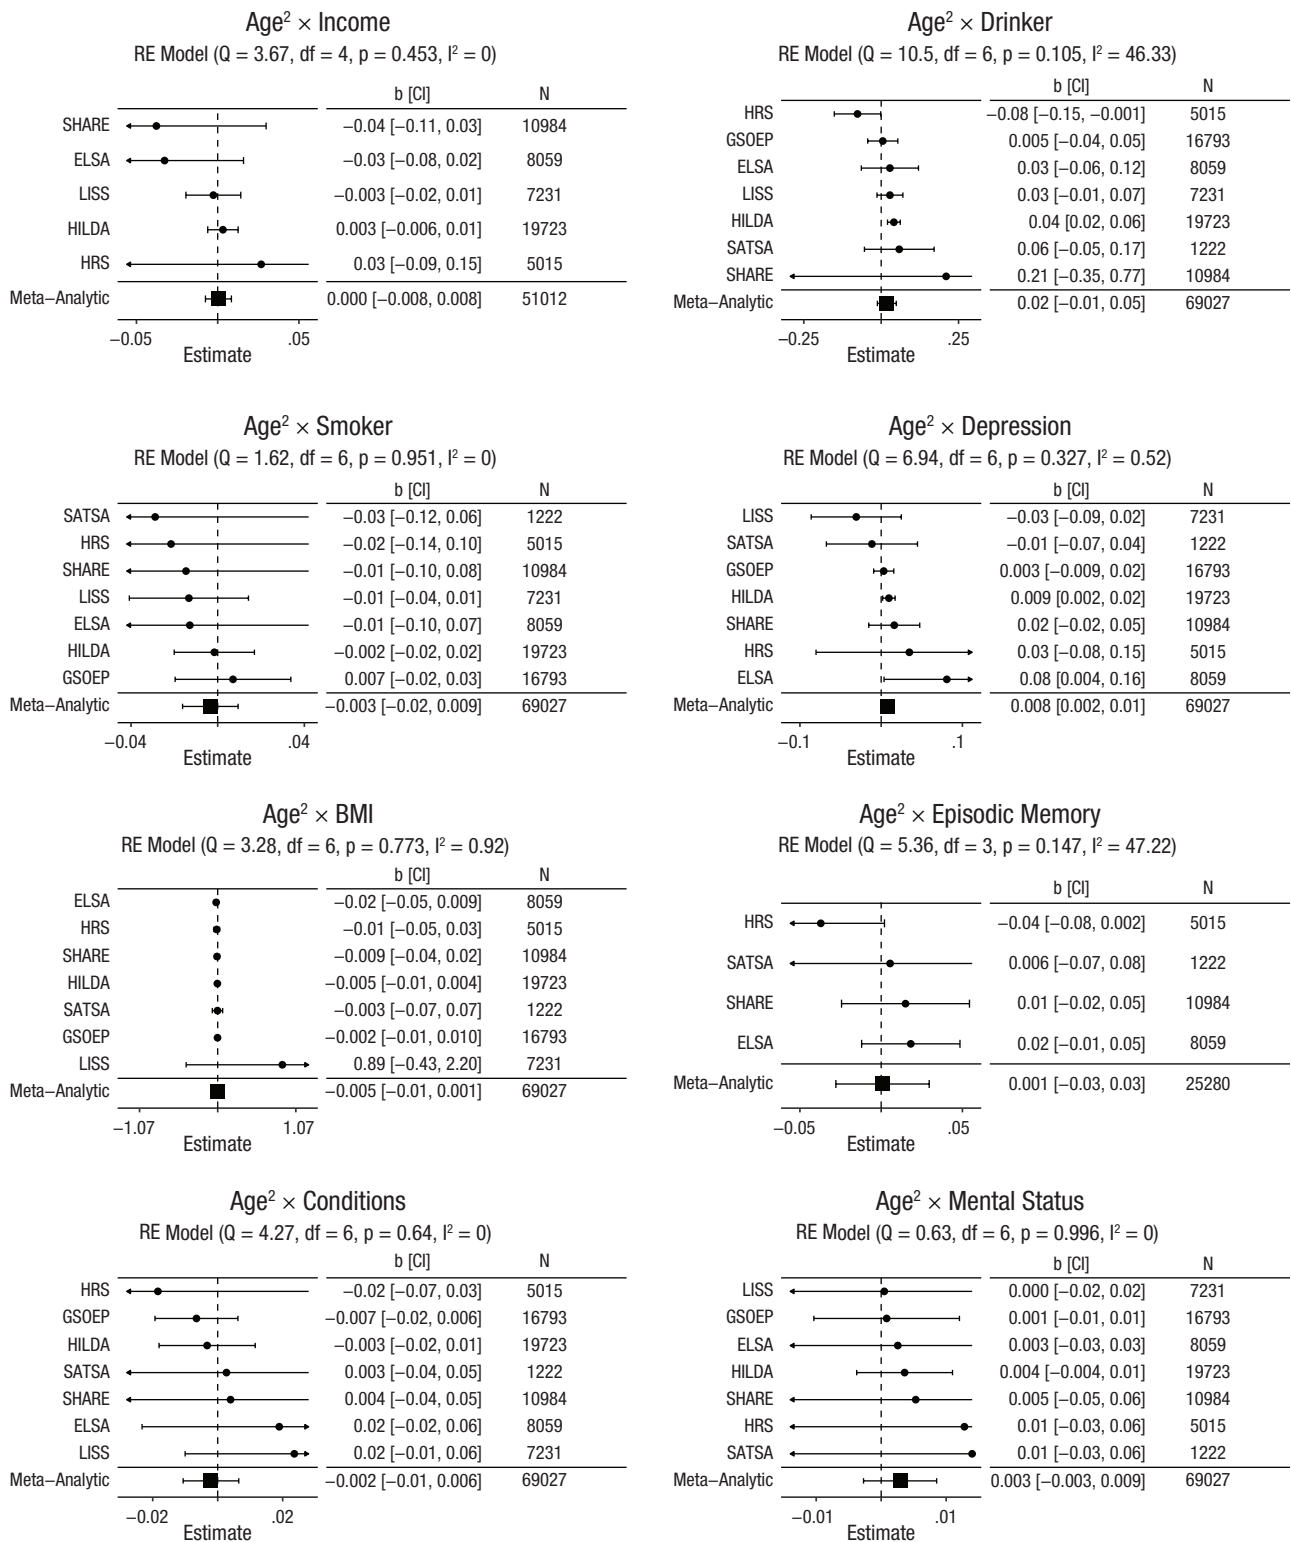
Age$^2$ × Income
RE Model (Q = 3.67, df = 4, p = 0.453, I$^2$ = 0)

| | b [CI] | N |
|---|---|---|
| SHARE | −0.04 [−0.11, 0.03] | 10984 |
| ELSA | −0.03 [−0.08, 0.02] | 8059 |
| LISS | −0.003 [−0.02, 0.01] | 7231 |
| HILDA | 0.003 [−0.006, 0.01] | 19723 |
| HRS | 0.03 [−0.09, 0.15] | 5015 |
| Meta−Analytic | 0.000 [−0.008, 0.008] | 51012 |

−0.05 .05
Estimate

Age$^2$ × Drinker
RE Model (Q = 10.5, df = 6, p = 0.105, I$^2$ = 46.33)

| | b [CI] | N |
|---|---|---|
| HRS | −0.08 [−0.15, −0.001] | 5015 |
| GSOEP | 0.005 [−0.04, 0.05] | 16793 |
| ELSA | 0.03 [−0.06, 0.12] | 8059 |
| LISS | 0.03 [−0.01, 0.07] | 7231 |
| HILDA | 0.04 [0.02, 0.06] | 19723 |
| SATSA | 0.06 [−0.05, 0.17] | 1222 |
| SHARE | 0.21 [−0.35, 0.77] | 10984 |
| Meta−Analytic | 0.02 [−0.01, 0.05] | 69027 |

−0.25 .25
Estimate

Age$^2$ × Smoker
RE Model (Q = 1.62, df = 6, p = 0.951, I$^2$ = 0)

| | b [CI] | N |
|---|---|---|
| SATSA | −0.03 [−0.12, 0.06] | 1222 |
| HRS | −0.02 [−0.14, 0.10] | 5015 |
| SHARE | −0.01 [−0.10, 0.08] | 10984 |
| LISS | −0.01 [−0.04, 0.01] | 7231 |
| ELSA | −0.01 [−0.10, 0.07] | 8059 |
| HILDA | −0.002 [−0.02, 0.02] | 19723 |
| GSOEP | 0.007 [−0.02, 0.03] | 16793 |
| Meta−Analytic | −0.003 [−0.02, 0.009] | 69027 |

−0.04 .04
Estimate

Age$^2$ × Depression
RE Model (Q = 6.94, df = 6, p = 0.327, I$^2$ = 0.52)

| | b [CI] | N |
|---|---|---|
| LISS | −0.03 [−0.09, 0.02] | 7231 |
| SATSA | −0.01 [−0.07, 0.04] | 1222 |
| GSOEP | 0.003 [−0.009, 0.02] | 16793 |
| HILDA | 0.009 [0.002, 0.02] | 19723 |
| SHARE | 0.02 [−0.02, 0.05] | 10984 |
| HRS | 0.03 [−0.08, 0.15] | 5015 |
| ELSA | 0.08 [0.004, 0.16] | 8059 |
| Meta−Analytic | 0.008 [0.002, 0.01] | 69027 |

−0.1 .1
Estimate

Age$^2$ × BMI
RE Model (Q = 3.28, df = 6, p = 0.773, I$^2$ = 0.92)

| | b [CI] | N |
|---|---|---|
| ELSA | −0.02 [−0.05, 0.009] | 8059 |
| HRS | −0.01 [−0.05, 0.03] | 5015 |
| SHARE | −0.009 [−0.04, 0.02] | 10984 |
| HILDA | −0.005 [−0.01, 0.004] | 19723 |
| SATSA | −0.003 [−0.07, 0.07] | 1222 |
| GSOEP | −0.002 [−0.01, 0.010] | 16793 |
| LISS | 0.89 [−0.43, 2.20] | 7231 |
| Meta−Analytic | −0.005 [−0.01, 0.001] | 69027 |

−1.07 1.07
Estimate

Age$^2$ × Episodic Memory
RE Model (Q = 5.36, df = 3, p = 0.147, I$^2$ = 47.22)

| | b [CI] | N |
|---|---|---|
| HRS | −0.04 [−0.08, 0.002] | 5015 |
| SATSA | 0.006 [−0.07, 0.08] | 1222 |
| SHARE | 0.01 [−0.02, 0.05] | 10984 |
| ELSA | 0.02 [−0.01, 0.05] | 8059 |
| Meta−Analytic | 0.001 [−0.03, 0.03] | 25280 |

−0.05 .05
Estimate

Age$^2$ × Conditions
RE Model (Q = 4.27, df = 6, p = 0.64, I$^2$ = 0)

| | b [CI] | N |
|---|---|---|
| HRS | −0.02 [−0.07, 0.03] | 5015 |
| GSOEP | −0.007 [−0.02, 0.006] | 16793 |
| HILDA | −0.003 [−0.02, 0.01] | 19723 |
| SATSA | 0.003 [−0.04, 0.05] | 1222 |
| SHARE | 0.004 [−0.04, 0.05] | 10984 |
| ELSA | 0.02 [−0.02, 0.06] | 8059 |
| LISS | 0.02 [−0.01, 0.06] | 7231 |
| Meta−Analytic | −0.002 [−0.01, 0.006] | 69027 |

−0.02 .02
Estimate

Age$^2$ × Mental Status
RE Model (Q = 0.63, df = 6, p = 0.996, I$^2$ = 0)

| | b [CI] | N |
|---|---|---|
| LISS | 0.000 [−0.02, 0.02] | 7231 |
| GSOEP | 0.001 [−0.01, 0.01] | 16793 |
| ELSA | 0.003 [−0.03, 0.03] | 8059 |
| HILDA | 0.004 [−0.004, 0.01] | 19723 |
| SHARE | 0.005 [−0.05, 0.06] | 10984 |
| HRS | 0.01 [−0.03, 0.06] | 5015 |
| SATSA | 0.01 [−0.03, 0.06] | 1222 |
| Meta−Analytic | 0.003 [−0.003, 0.009] | 69027 |

−0.01 .01
Estimate